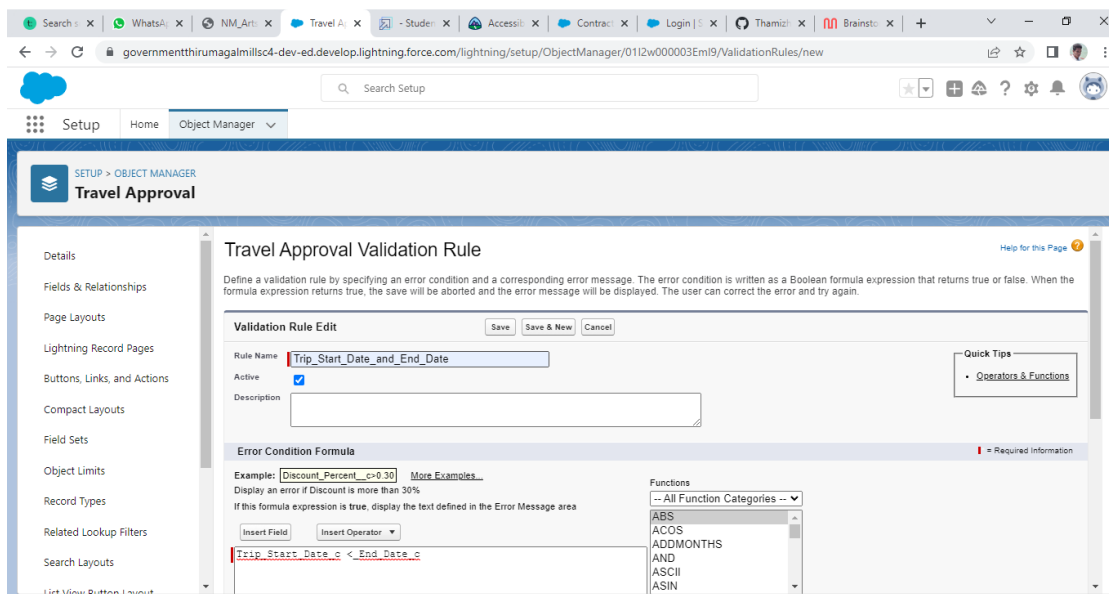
Search s × | WhatsAp × | NM_Artic × | Travel Ap × | - Studen × | Accessib × | Contract × | Login | S × | Thamizh × | Brainsto × | +

governmentthirumagalmillsc4-dev-ed.develop.lightning.force.com/lightning/setup/ObjectManager/01I2w000003EmI9/ValidationRules/new

Search Setup

Setup Home Object Manager

SETUP > OBJECT MANAGER
Travel Approval

Details
Fields & Relationships
Page Layouts
Lightning Record Pages
Buttons, Links, and Actions
Compact Layouts
Field Sets
Object Limits
Record Types
Related Lookup Filters
Search Layouts
List View Button Layout

Travel Approval Validation Rule

Help for this Page

Define a validation rule by specifying an error condition and a corresponding error message. The error condition is written as a Boolean formula expression that returns true or false. When the formula expression returns true, the save will be aborted and the error message will be displayed. The user can correct the error and try again.

Validation Rule Edit Save Save & New Cancel

Rule Name Trip_Start_Date_and_End_Date
Active
Description

Quick Tips
• Operators & Functions

Error Condition Formula
= Required Information

Example: Discount_Percent__c>0.30 More Examples...
Display an error if Discount is more than 30%
If this formula expression is true, display the text defined in the Error Message area

Insert Field Insert Operator

Trip_Start_Date_c < End_Date_c

Functions
-- All Function Categories --
ABS
ACOS
ADDMONTHS
AND
ASCII
ASIN